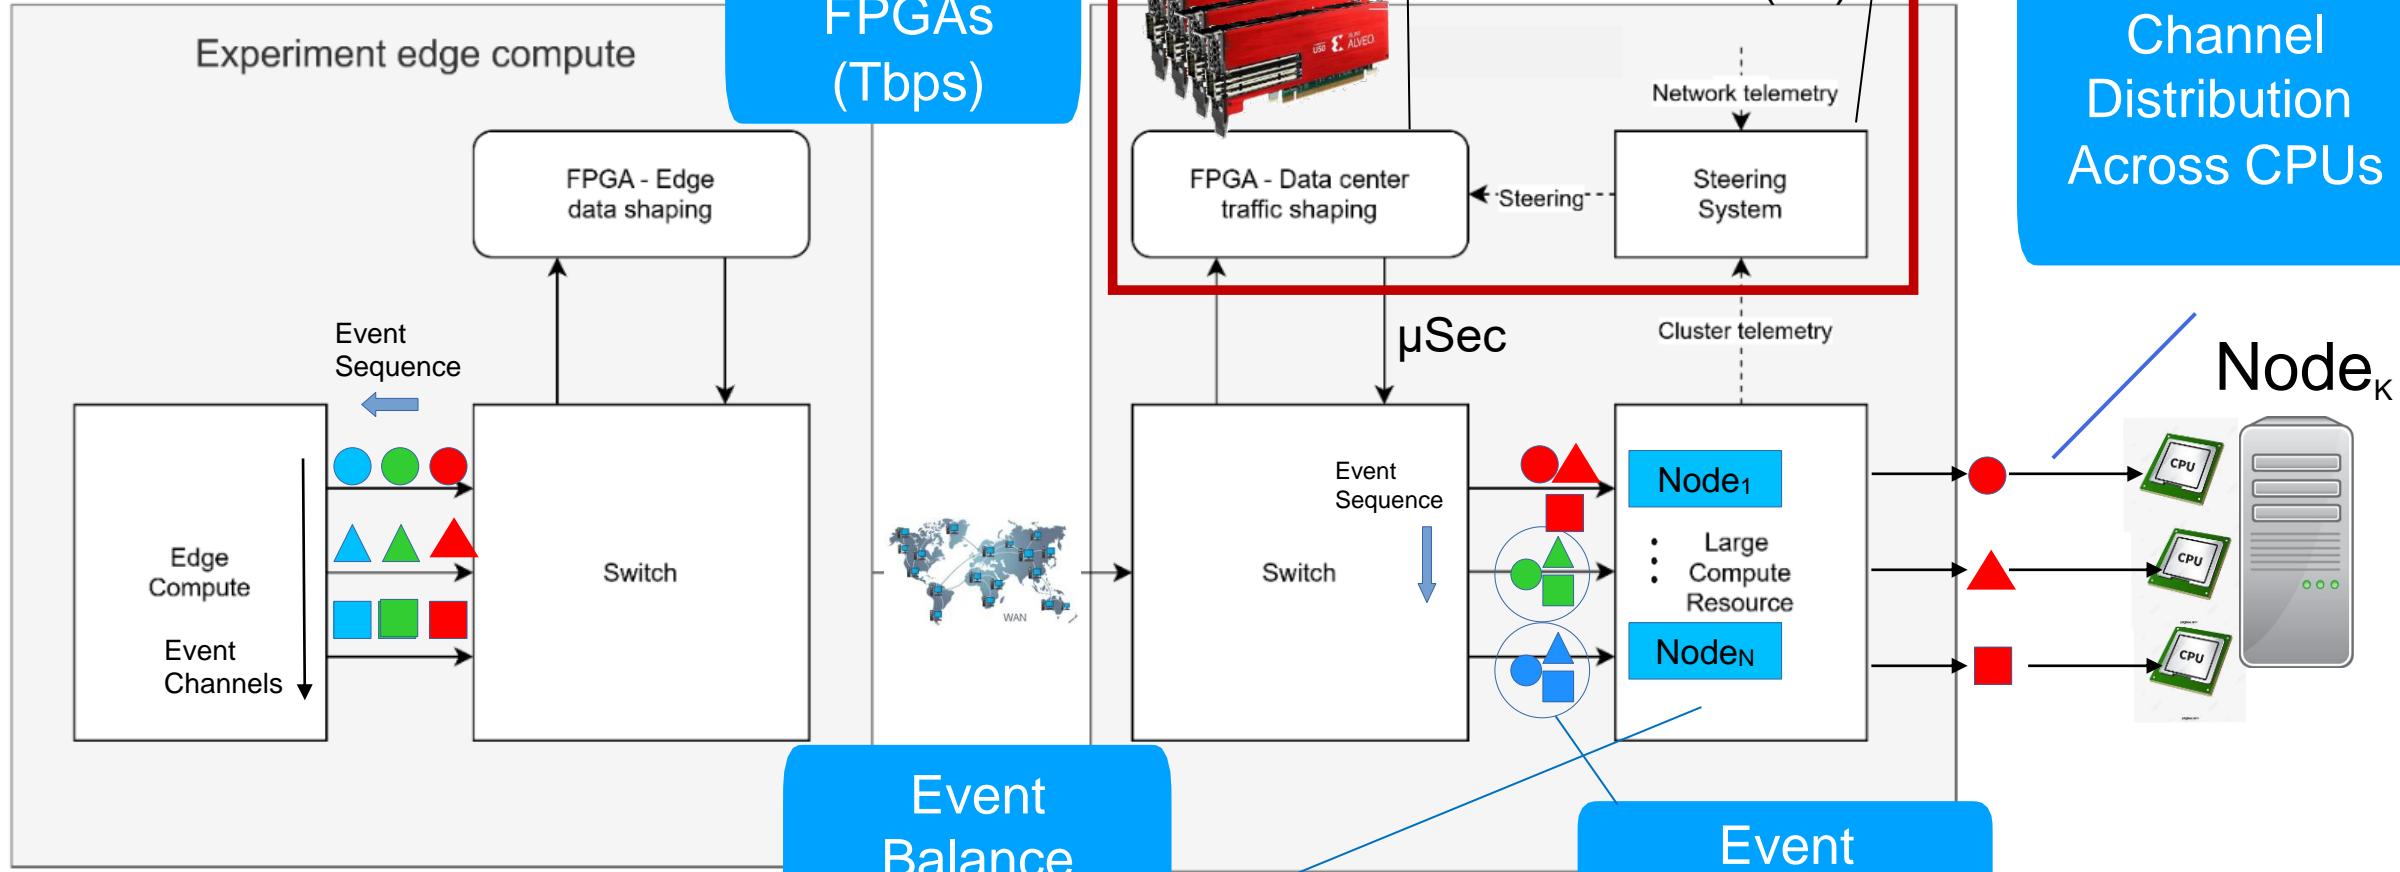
Experiment edge compute

FPGAs (Tbps)

FPGA - Edge data shaping

Event Sequence

Edge Compute

Event Channels

Switch

WAN

FPGA - Data center traffic shaping

Steering

Steering System

Network telemetry

Cluster telemetry

μSec

Switch

Event Sequence

Node1

Large Compute Resource

NodeN

Channel Distribution Across CPUs

Node$_K$

CPU

CPU

CPU

Event Balance

Event